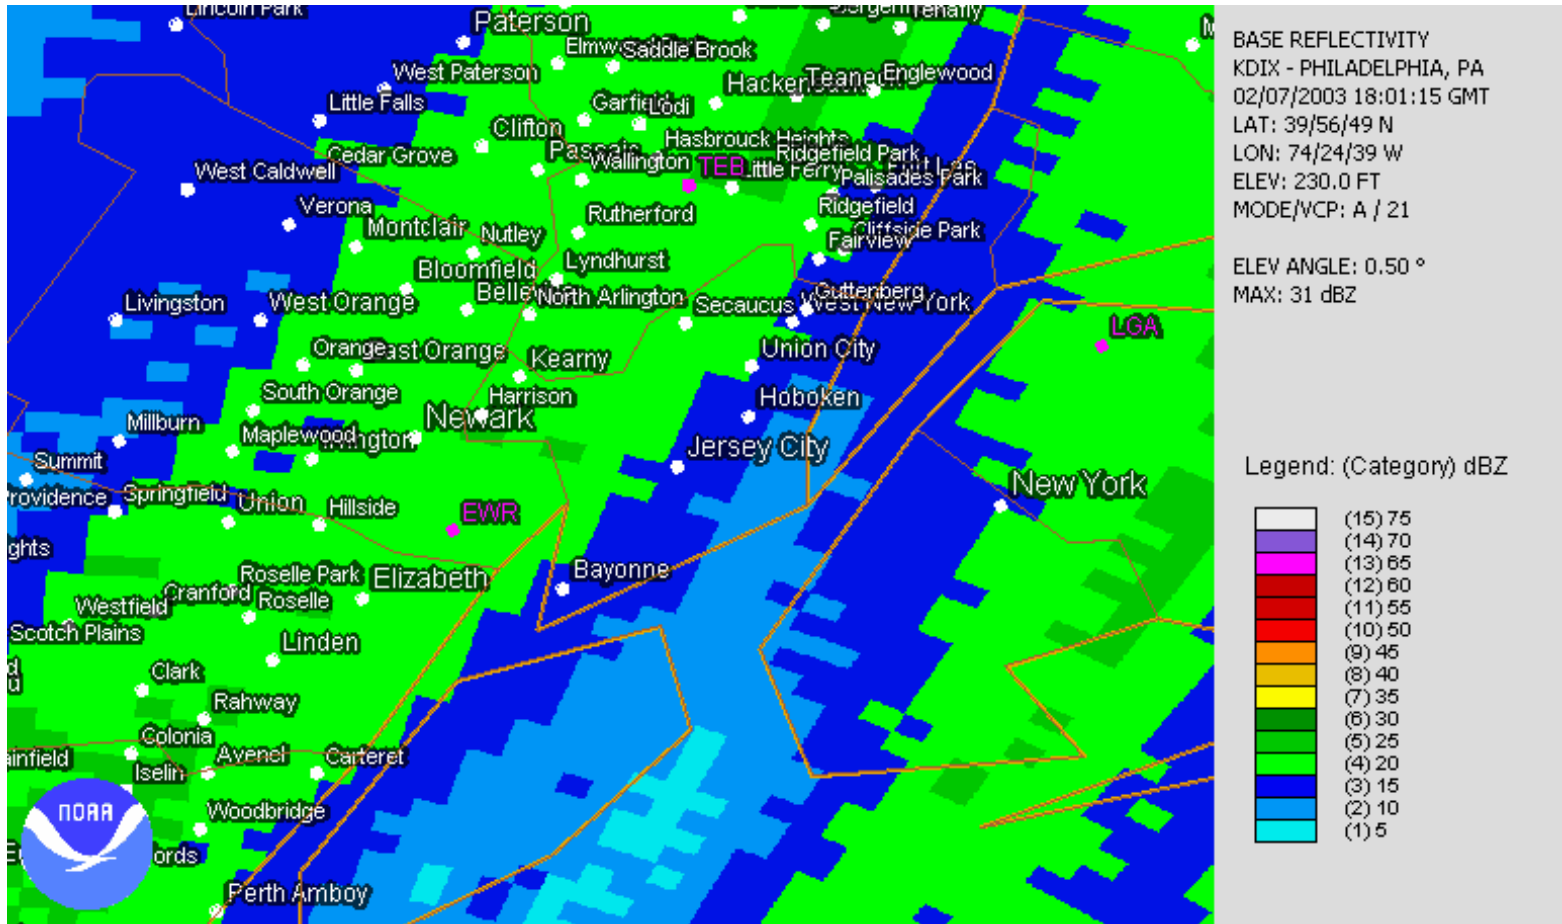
Lincoln Park
Paterson
Elmw Saddle Brook
Bergen Tenafly
West Paterson
Hacken Teane Englewood
Little Falls
Garfi Lodi
Clifton
Hasbrouck Heights
Cedar Grove
Passaic Wallington
TEB
Little Ferry
Ridgefield Park
Fort Lee
Palisades Park
West Caldwell
Verona
Rutherford
Ridgefield
Montclair
Nutley
Cliffside Park
Fairview
Bloomfield
Lyndhurst
Livingston
West Orange
Belleville
North Arlington
Secaucus
Guttenberg
West New York
LGA
Orange
East Orange
Kearny
Union City
South Orange
Harrison
Hoboken
Millburn
Newark
Maplewood
Irvington
Jersey City
Summit
New York
Providence
Springfield
Union
Hillside
EWR
Heights
Bayonne
Roselle Park
Elizabeth
Cranford
Westfield
Roselle
Scotch Plains
Linden
Clark
Rahway
Colonia
Plainfield
Avenel
Carteret
Iselin
Woodbridge
Fords
Perth Amboy
NOAA

BASE REFLECTIVITY
KDIX - PHILADELPHIA, PA
02/07/2003 18:01:15 GMT
LAT: 39/56/49 N
LON: 74/24/39 W
ELEV: 230.0 FT
MODE/VCP: A / 21

ELEV ANGLE: 0.50 °
MAX: 31 dBZ

Legend: (Category) dBZ
(15) 75
(14) 70
(13) 65
(12) 60
(11) 55
(10) 50
(9) 45
(8) 40
(7) 35
(6) 30
(5) 25
(4) 20
(3) 15
(2) 10
(1) 5